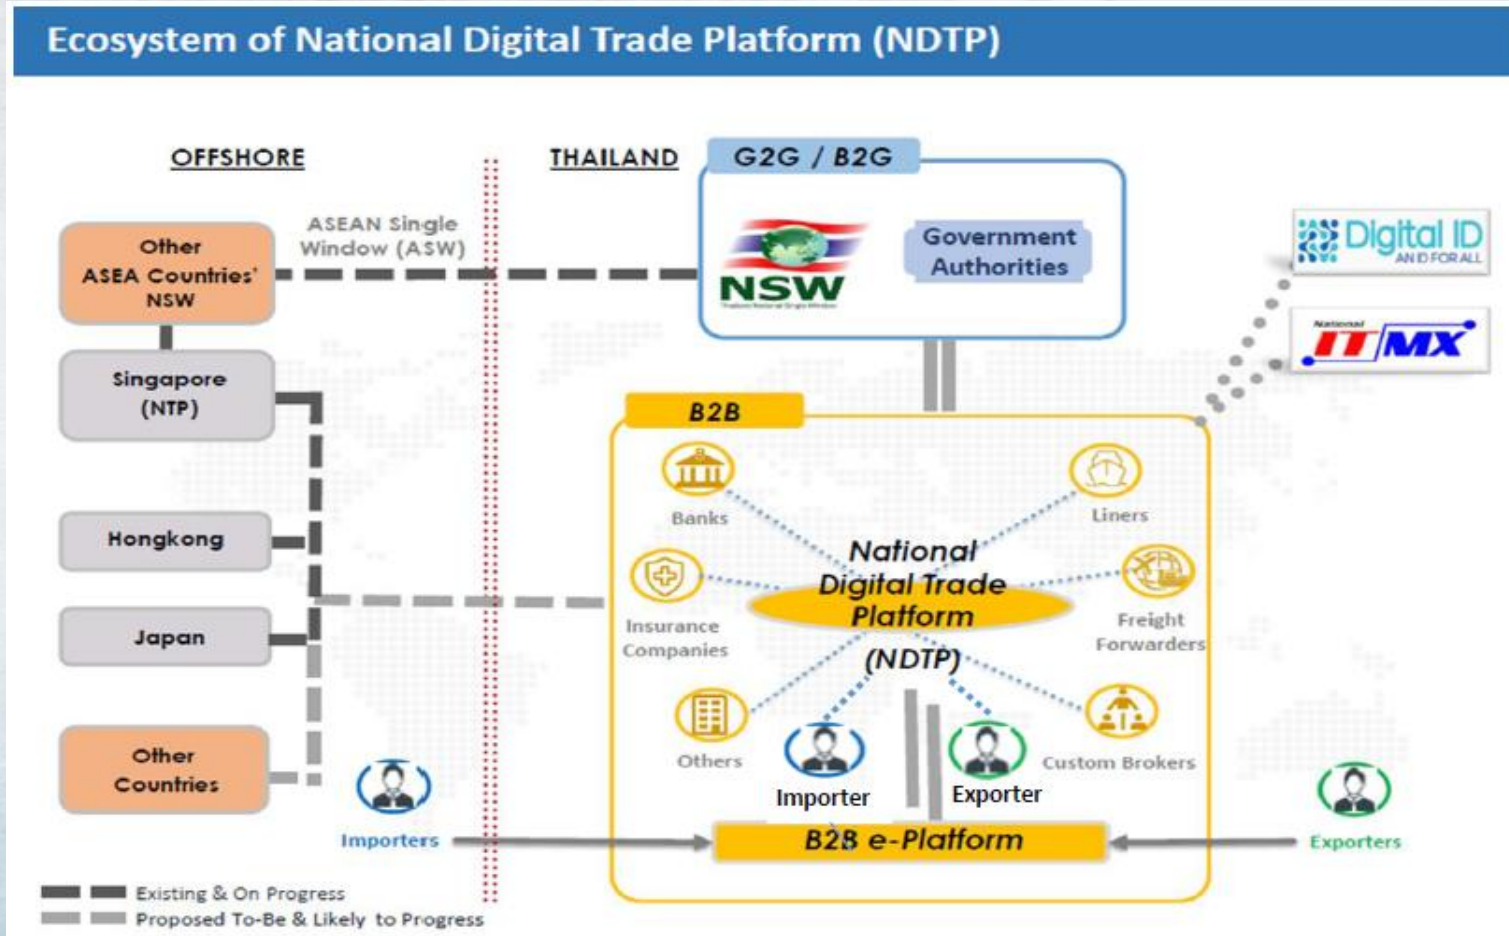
Ecosystem of National Digital Trade Platform (NDTP)

OFFSHORE

THAILAND

G2G / B2G

ASEAN Single Window (ASW)

Other ASEA Countries' NSW

NSW

Government Authorities

Digital ID AND FOR ALL

National ITMX

Singapore (NTP)

Hongkong

Japan

Other Countries

B2B

Banks

Liners

National Digital Trade Platform (NDTP)

Insurance Companies

Freight Forwarders

Others

Importer

Exporter

Custom Brokers

Importers

B2B e-Platform

Exporters

Existing & On Progress

Proposed To-Be & Likely to Progress